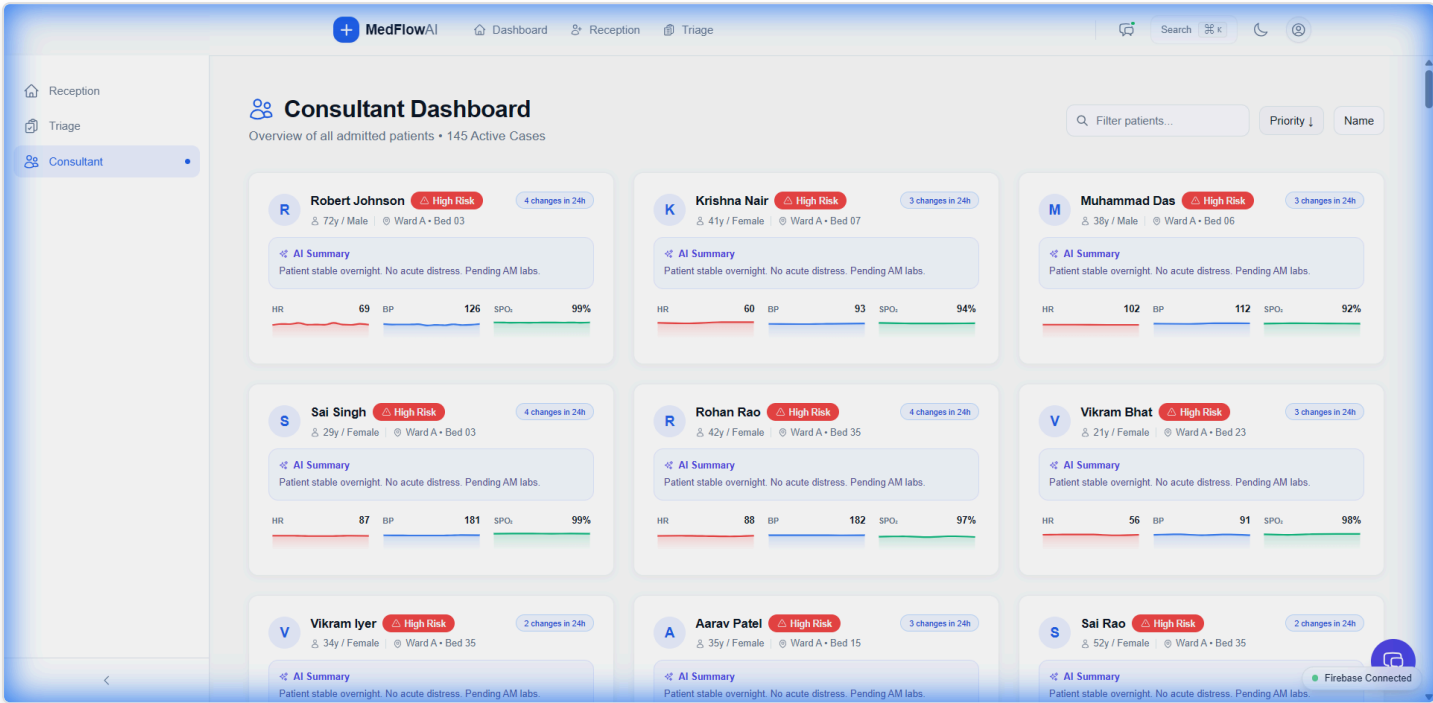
MedFlowAI Dashboard Reception Triage

Search ⌘K

Reception
Triage
Consultant

Consultant Dashboard
Overview of all admitted patients • 145 Active Cases

Filter patients...
Priority ↓
Name

R Robert Johnson High Risk 4 changes in 24h
72y / Male Ward A • Bed 03
AI Summary
Patient stable overnight. No acute distress. Pending AM labs.
HR 69 BP 126 SPO₂ 99%

K Krishna Nair High Risk 3 changes in 24h
41y / Female Ward A • Bed 07
AI Summary
Patient stable overnight. No acute distress. Pending AM labs.
HR 60 BP 93 SPO₂ 94%

M Muhammad Das High Risk 3 changes in 24h
38y / Male Ward A • Bed 06
AI Summary
Patient stable overnight. No acute distress. Pending AM labs.
HR 102 BP 112 SPO₂ 92%

S Sai Singh High Risk 4 changes in 24h
29y / Female Ward A • Bed 03
AI Summary
Patient stable overnight. No acute distress. Pending AM labs.
HR 87 BP 181 SPO₂ 99%

R Rohan Rao High Risk 4 changes in 24h
42y / Female Ward A • Bed 35
AI Summary
Patient stable overnight. No acute distress. Pending AM labs.
HR 88 BP 182 SPO₂ 97%

V Vikram Bhat High Risk 3 changes in 24h
21y / Female Ward A • Bed 23
AI Summary
Patient stable overnight. No acute distress. Pending AM labs.
HR 56 BP 91 SPO₂ 98%

V Vikram Iyer High Risk 2 changes in 24h
34y / Female Ward A • Bed 35
AI Summary
Patient stable overnight. No acute distress. Pending AM labs.

A Aarav Patel High Risk 3 changes in 24h
35y / Female Ward A • Bed 15
AI Summary
Patient stable overnight. No acute distress. Pending AM labs.

S Sai Rao High Risk 2 changes in 24h
52y / Female Ward A • Bed 35
AI Summary
Patient stable overnight. No acute distress. Pending AM labs.

Firebase Connected